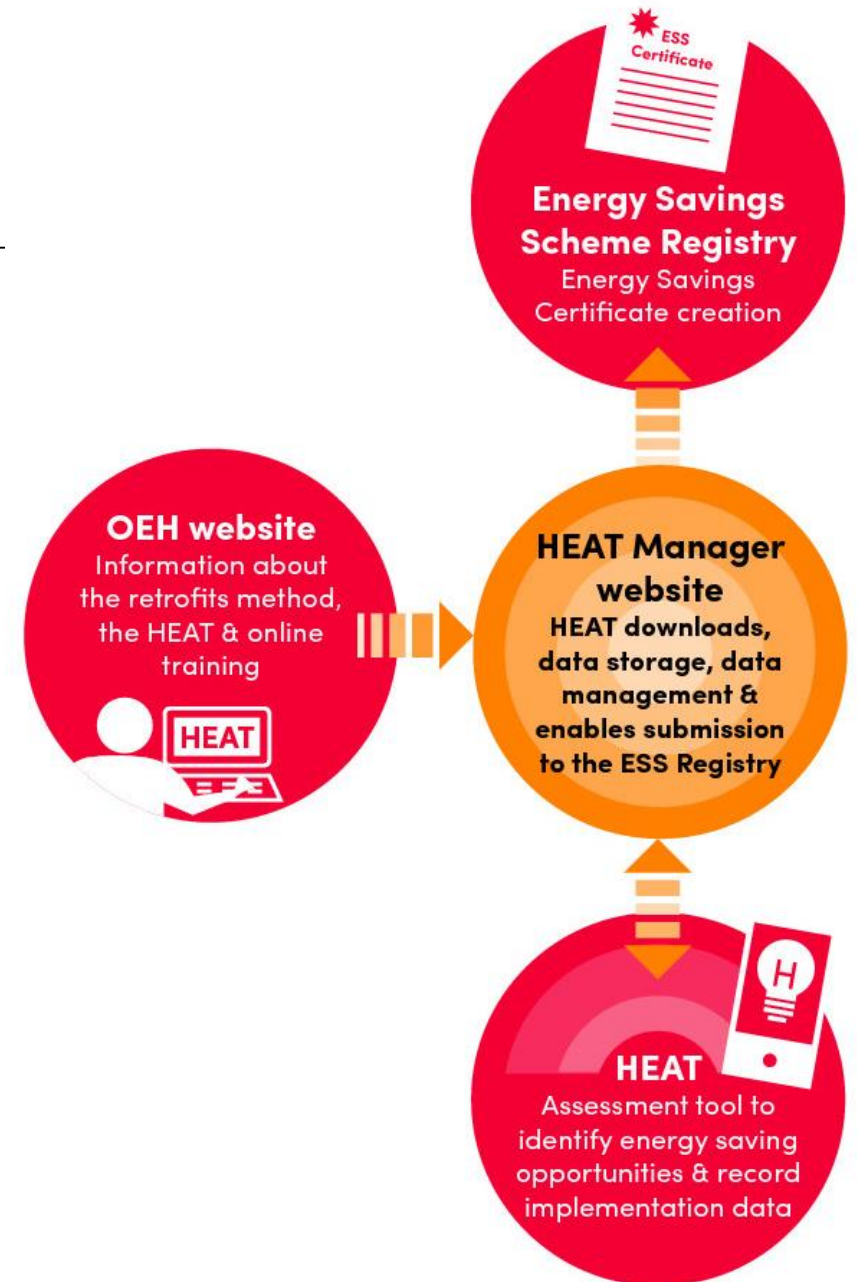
ESS Certificate

Energy Savings Scheme Registry
Energy Savings Certificate creation

OEH website
Information about the retrofits method, the HEAT & online training

HEAT

HEAT Manager website
HEAT downloads, data storage, data management & enables submission to the ESS Registry

H

HEAT
Assessment tool to identify energy saving opportunities & record implementation data